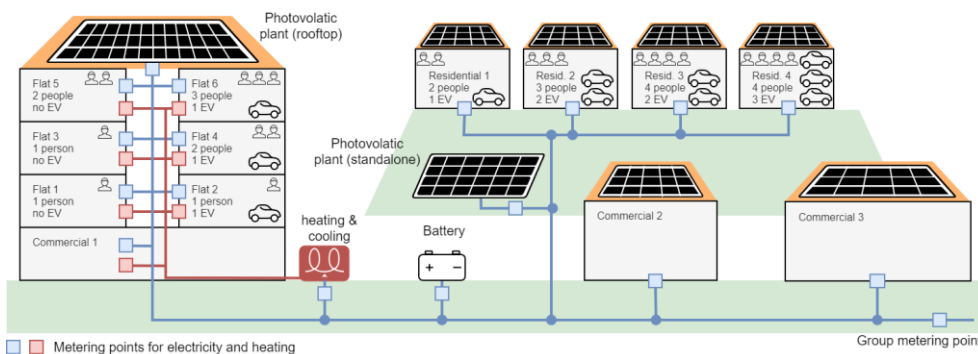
Photovolatic plant (rooftop)

Flat 5
2 people
no EV

Flat 6
3 people
1 EV

Flat 3
1 person
no EV

Flat 4
2 people
1 EV

Flat 1
1 person
no EV

Flat 2
1 person
1 EV

Commercial 1

Residential 1
2 people
1 EV

Resid. 2
3 people
2 EV

Resid. 3
4 people
2 EV

Resid. 4
4 people
3 EV

Photovolatic plant (standalone)

heating & cooling

Battery

+ −

Commercial 2

Commercial 3

Metering points for electricity and heating

Group metering poin